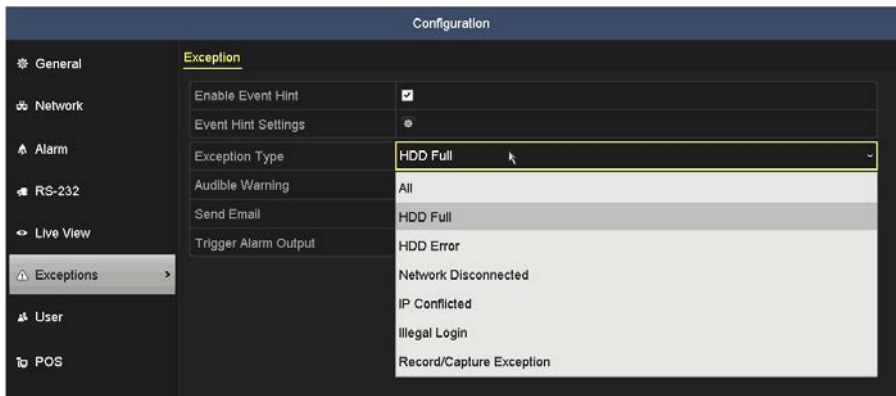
Configuration

General
Network
Alarm
RS-232
Live View
Exceptions
User
POS

Exception

| Enable Event Hint | ☑ |
|---|---|
| Event Hint Settings | ⚙ |
| Exception Type | HDD Full |
| Audible Warning | |
| Send Email | |
| Trigger Alarm Output | |

All
HDD Full
HDD Error
Network Disconnected
IP Conflicted
Illegal Login
Record/Capture Exception